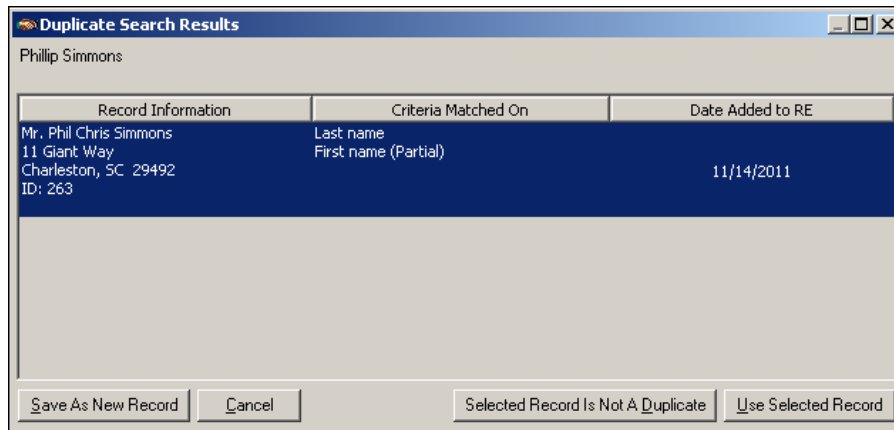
Duplicate Search Results

Phillip Simmons

| Record Information | Criteria Matched On | Date Added to RE |
|---|---|---|
| Mr. Phil Chris Simmons 11 Giant Way Charleston, SC 29492 ID: 263 | Last name First name (Partial) | 11/14/2011 |

Save As New Record
Cancel
Selected Record Is Not A Duplicate
Use Selected Record